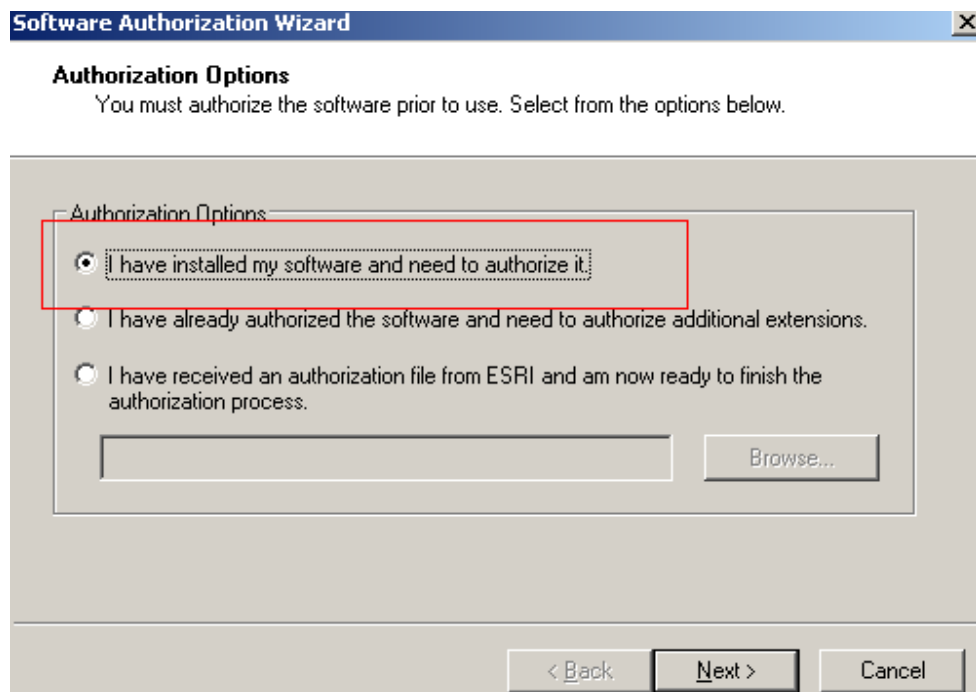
Software Authorization Wizard

X

Authorization Options

You must authorize the software prior to use. Select from the options below.

Authorization Options

I have installed my software and need to authorize it.

I have already authorized the software and need to authorize additional extensions.

I have received an authorization file from ESRI and am now ready to finish the authorization process.

Browse...

< Back

Next >

Cancel